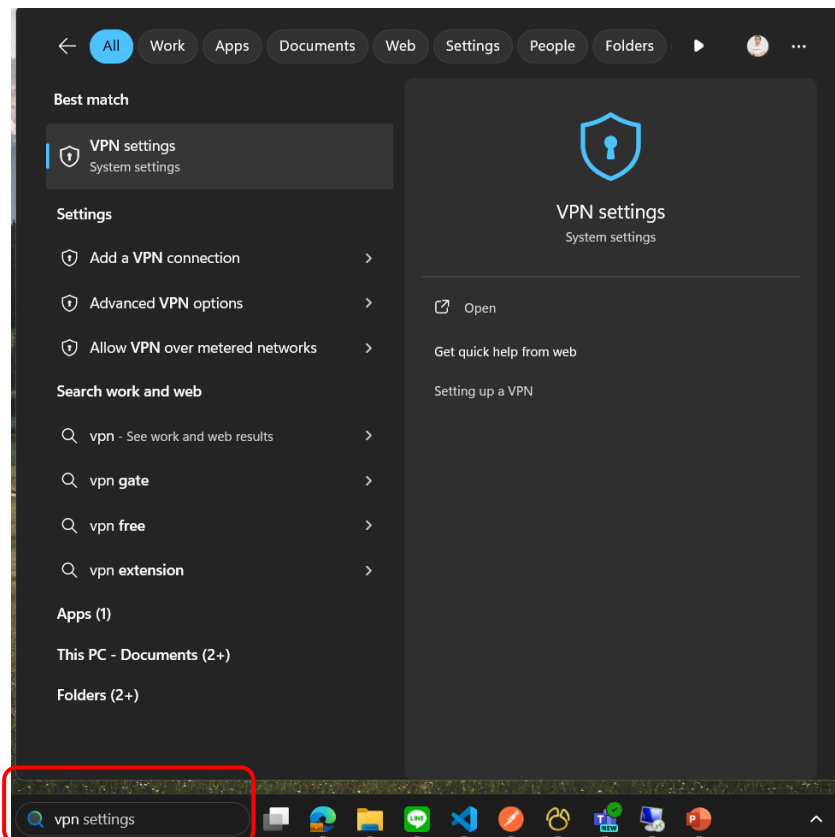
All Work Apps Documents Web Settings People Folders ...

Best match

VPN settings
System settings

Settings

Add a VPN connection

Advanced VPN options

Allow VPN over metered networks

Search work and web

vpn - See work and web results

vpn gate

vpn free

vpn extension

Apps (1)

This PC - Documents (2+)

Folders (2+)

VPN settings
System settings

Open

Get quick help from web

Setting up a VPN

vpn settings

NEW